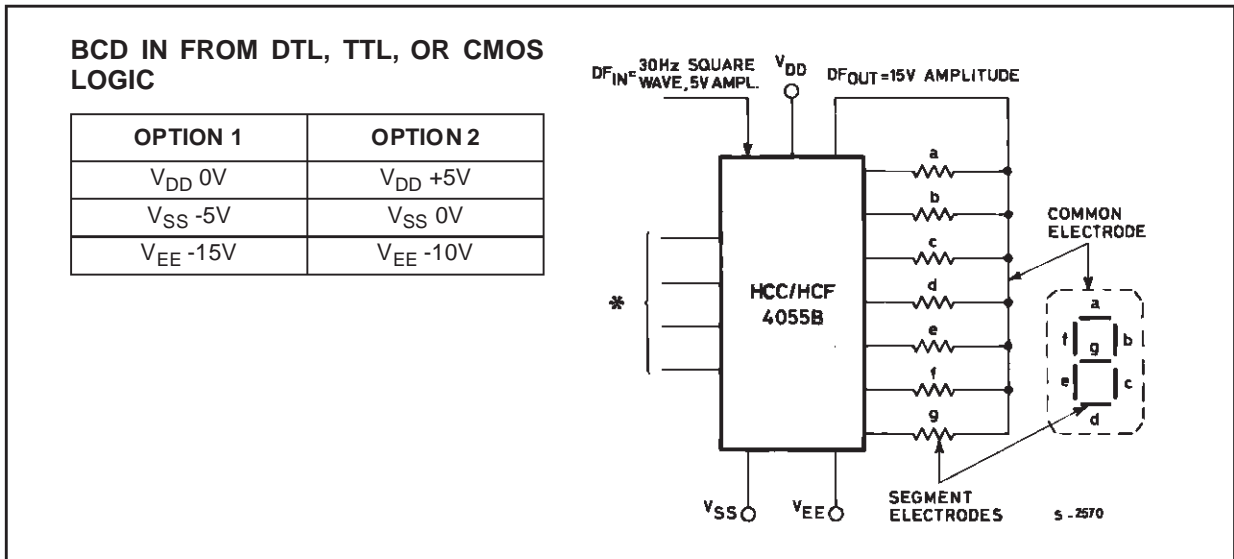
BCD IN FROM DTL, TTL, OR CMOS LOGIC

| OPTION 1 | OPTION 2 |
|---|---|
| $V_{DD}$ 0V | $V_{DD}$ +5V |
| $V_{SS}$ -5V | $V_{SS}$ 0V |
| $V_{EE}$ -15V | $V_{EE}$ -10V |

$DF_{IN}$= 30Hz SQUARE WAVE, 5V AMPL.

$V_{DD}$

$DF_{OUT}$=15V AMPLITUDE

a
b
c
d
e
f
g

COMMON ELECTRODE

*

HCC/HCF 4055B

a
f
g
b
e
c
d

$V_{SS}$

$V_{EE}$

SEGMENT ELECTRODES

S - 2570